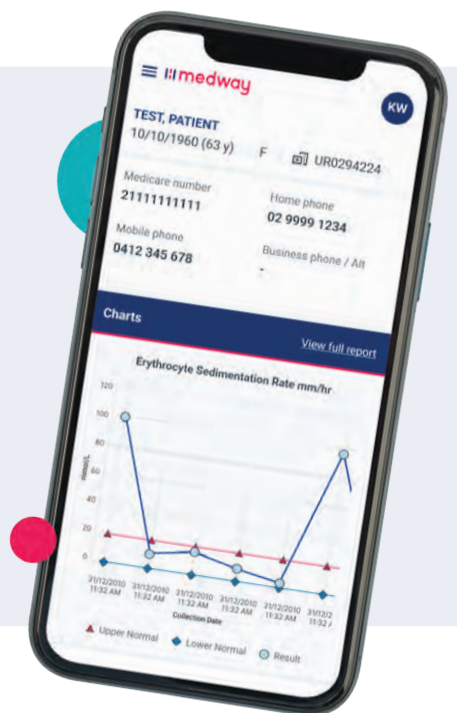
medway

KW

TEST, PATIENT
10/10/1960 (63 y)

F

UR0294224

Medicare number
21111111111

Home phone
02 9999 1234

Mobile phone
0412 345 678

Business phone / Alt
-

Charts

View full report

Erythrocyte Sedimentation Rate mm/hr

120
100
80
60
40
20
0

mm/L

31/12/2010 11:32 AM
31/12/2010 11:32 AM
31/12/2010 11:32 AM
31/12/2010 11:32 AM
31/12/2010 11:32 AM
31/12/2010 11:32 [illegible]

Collection Date

Upper Normal
Lower Normal
Result